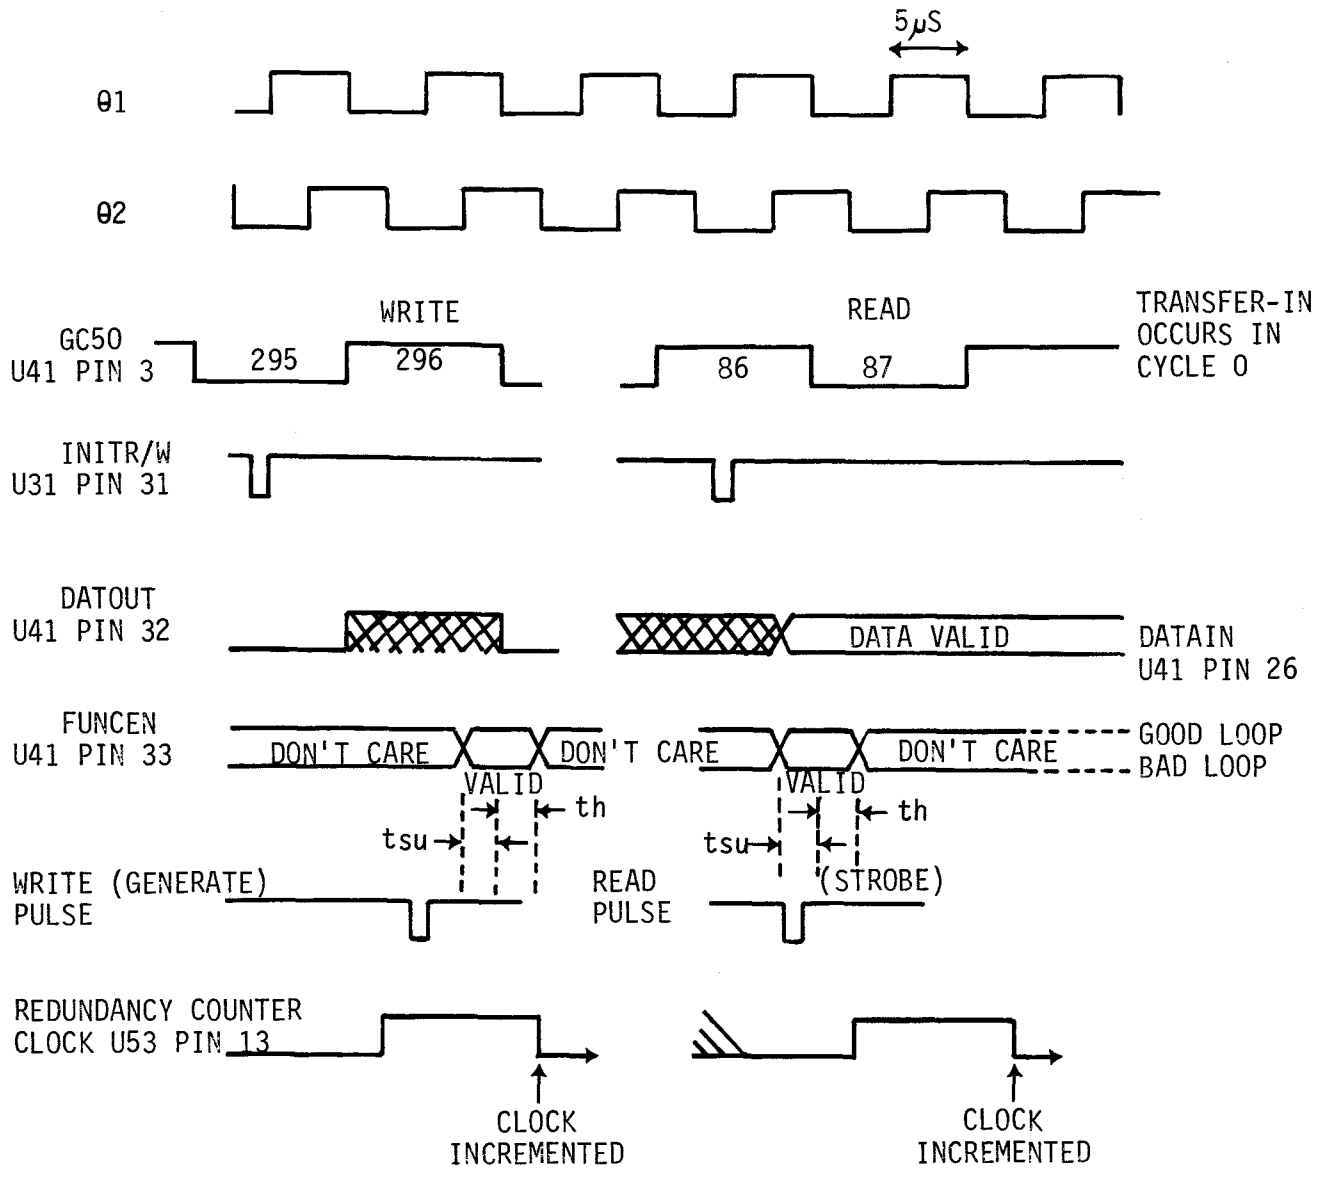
5$\mu$S

θ1

θ2

WRITE

READ

GC50
U41 PIN 3

295

296

86

87

TRANSFER-IN
OCCURS IN
CYCLE 0

INITR/W
U31 PIN 31

DATOUT
U41 PIN 32

DATA VALID

DATAIN
U41 PIN 26

FUNCEN
U41 PIN 33

DON'T CARE

DON'T CARE

DON'T CARE

GOOD LOOP
BAD LOOP

VALID

th

tsu

VALID

th

tsu

WRITE (GENERATE)
PULSE

READ
PULSE

(STROBE)

REDUNDANCY COUNTER
CLOCK U53 PIN 13

CLOCK
INCREMENTED

CLOCK
INCREMENTED